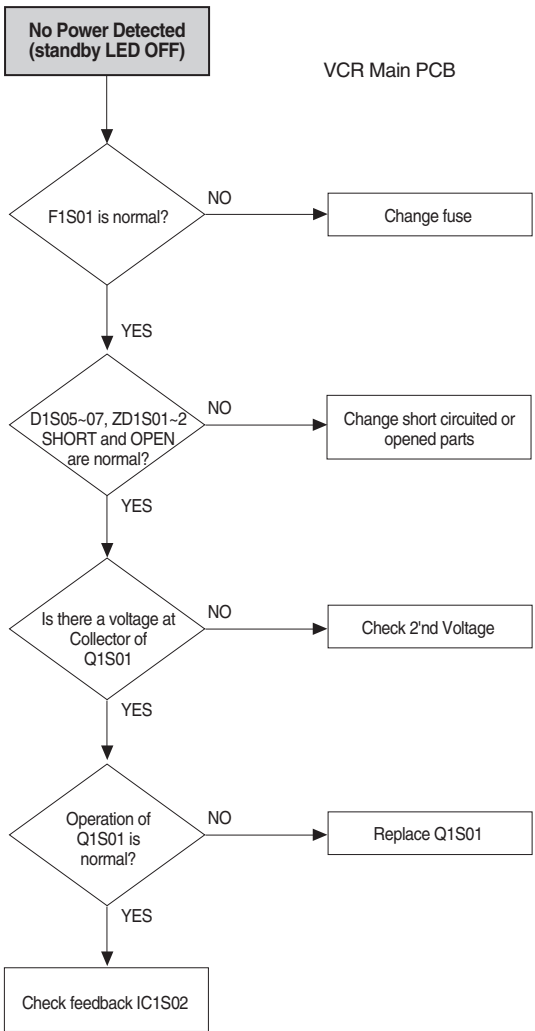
No Power Detected (standby LED OFF)

VCR Main PCB

F1S01 is normal?

NO

Change fuse

YES

D1S05~07, ZD1S01~2 SHORT and OPEN are normal?

NO

Change short circuited or opened parts

YES

Is there a voltage at Collector of Q1S01

NO

Check 2'nd Voltage

YES

Operation of Q1S01 is normal?

NO

Replace Q1S01

YES

Check feedback IC1S02